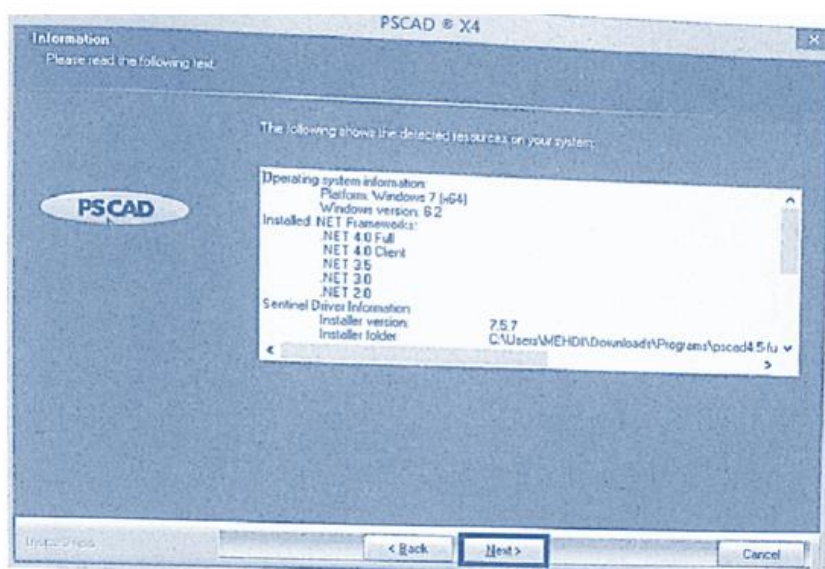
PSCAD ® X4

Information
Please read the following text.

PSCAD

The following shows the detected resources on your system:

Operating system information:
Platform: Windows 7 (x64)
Windows version: 6.2
Installed .NET Frameworks:
.NET 4.0 Full
.NET 4.0 Client
.NET 3.5
.NET 3.0
.NET 2.0
Sentinel Driver Information
Installer version: 7.5.7
Installer folder: C:\Users\MEHDI\Downloads\Programs\pscad4.5-fu

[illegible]

< Back
Next >
Cancel